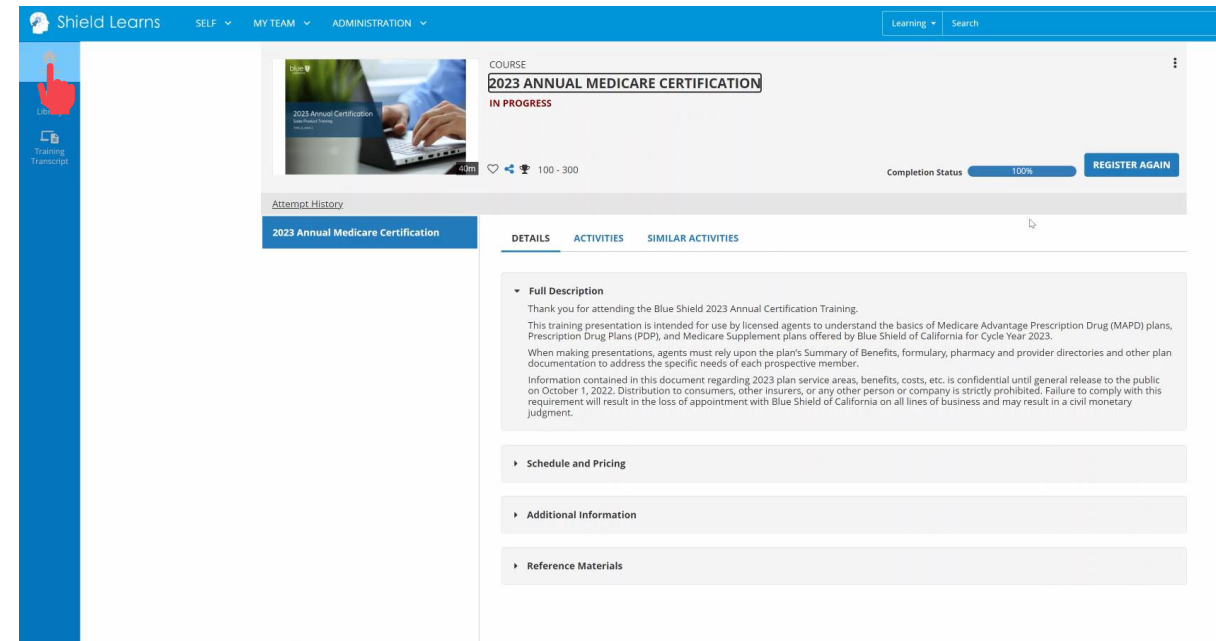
Shield Learns SELF MY TEAM ADMINISTRATION

Learning Search

Library

Training Transcript

blue

2023 Annual Certification

Sales Product Training

40m

COURSE

2023 ANNUAL MEDICARE CERTIFICATION

IN PROGRESS

100 - 300

Completion Status 100%

REGISTER AGAIN

Attempt History

2023 Annual Medicare Certification

DETAILS ACTIVITIES SIMILAR ACTIVITIES

Full Description

Thank you for attending the Blue Shield 2023 Annual Certification Training.

This training presentation is intended for use by licensed agents to understand the basics of Medicare Advantage Prescription Drug (MAPD) plans, Prescription Drug Plans (PDP), and Medicare Supplement plans offered by Blue Shield of California for Cycle Year 2023.

When making presentations, agents must rely upon the plan's Summary of Benefits, formulary, pharmacy and provider directories and other plan documentation to address the specific needs of each prospective member.

Information contained in this document regarding 2023 plan service areas, benefits, costs, etc. is confidential until general release to the public on October 1, 2022. Distribution to consumers, other insurers, or any other person or company is strictly prohibited. Failure to comply with this requirement will result in the loss of appointment with Blue Shield of California on all lines of business and may result in a civil monetary judgment.

Schedule and Pricing

Additional Information

Reference Materials